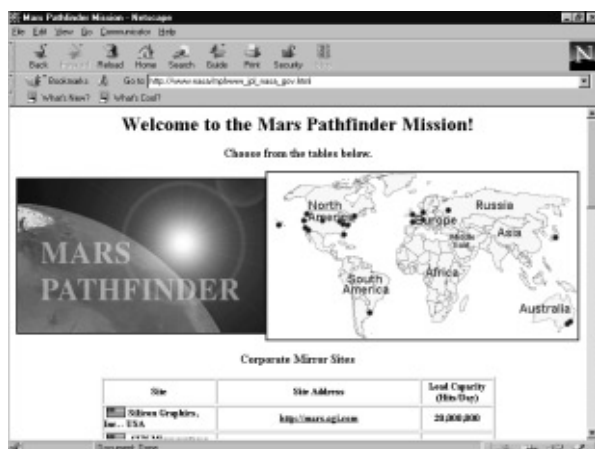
Mars Pathfinder Mission - Netscape

File Edit View Go Communicator Help

Back Forward Reload Home Search Guide Print Security Stop

Bookmarks Go to: http://www.nasa/mpfwww_jpl_nasa_gov.html

What's New? What's Cool?

Welcome to the Mars Pathfinder Mission!

Choose from the tables below.

MARS PATHFINDER

North America

Europe

Russia

Middle East

Asia

Africa

South America

Australia

Corporate Mirror Sites

| Site | Site Address | Load Capacity (Hits/Day) |
|---|---|---|
| Silicon Graphics, Inc., USA | http://mars.sgi.com | 20,000,000 |
| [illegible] | | |

Document: Done